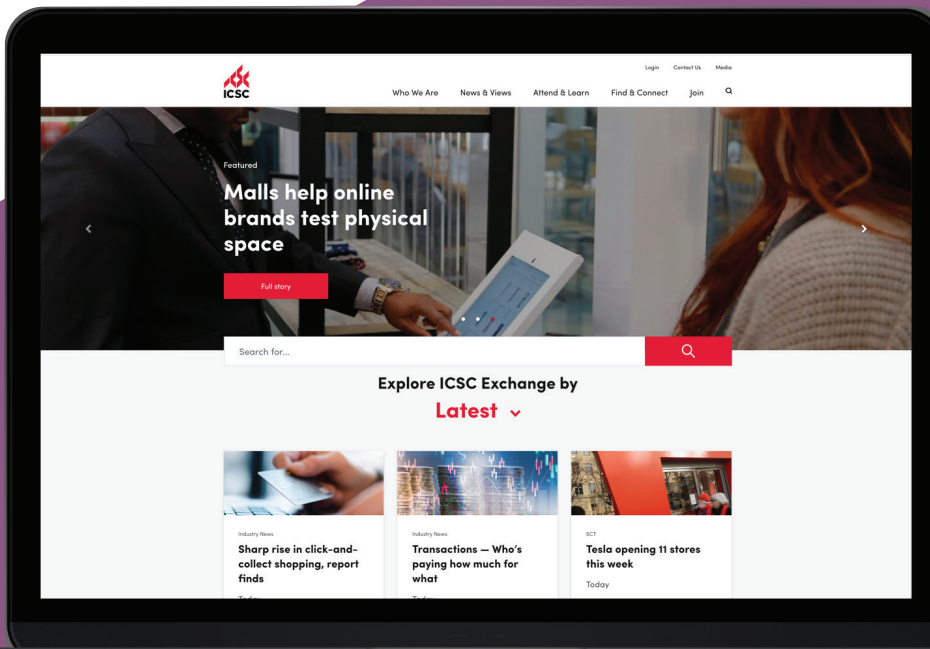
ICSC

Login Contact Us Media

Who We Are News & Views Attend & Learn Find & Connect Join

Featured

Malls help online brands test physical space

Full story

Search for...

Explore ICSC Exchange by

Latest

Industry News

Sharp rise in click-and-collect shopping, report finds

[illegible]

Industry News

Transactions — Who's paying how much for what

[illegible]

SCT

Tesla opening 11 stores this week

Today